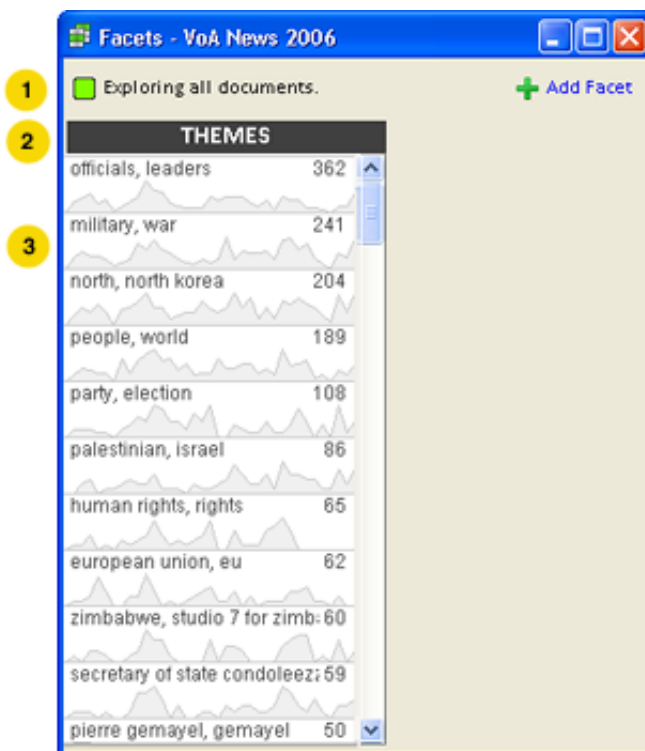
Facets - VoA News 2006

1
2
3

Exploring all documents.

Add Facet

THEMES

| | |
|---|---|
| officials, leaders | 362 |
| military, war | 241 |
| north, north korea | 204 |
| people, world | 189 |
| party, election | 108 |
| palestinian, israel | 86 |
| human rights, rights | 65 |
| european union, eu | 62 |
| zimbabwe, studio 7 for zimb | 60 |
| secretary of state condoleez | 59 |
| pierre gemayel, gemayel | 50 |